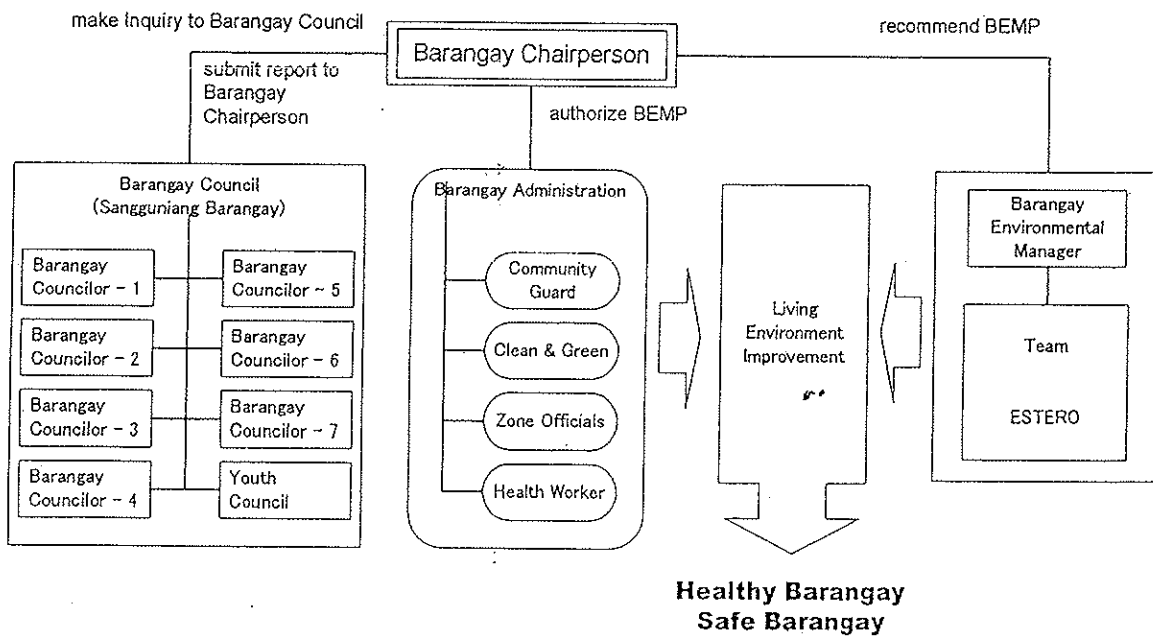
make Inquiry to Barangay Council

Barangay Chairperson

recommend BEMP

submit report to Barangay Chairperson

authorize BEMP

Barangay Council (Sangguniang Barangay)

Barangay Councilor - 1

Barangay Councilor - 5

Barangay Councilor - 2

Barangay Councilor - 6

Barangay Councilor - 3

Barangay Councilor - 7

Barangay Councilor - 4

Youth Council

Barangay Administration

Community Guard

Clean & Green

Zone Officials

Health Worker

Living Environment Improvement

Barangay Environmental Manager

Team

ESTERO

Healthy Barangay
Safe Barangay